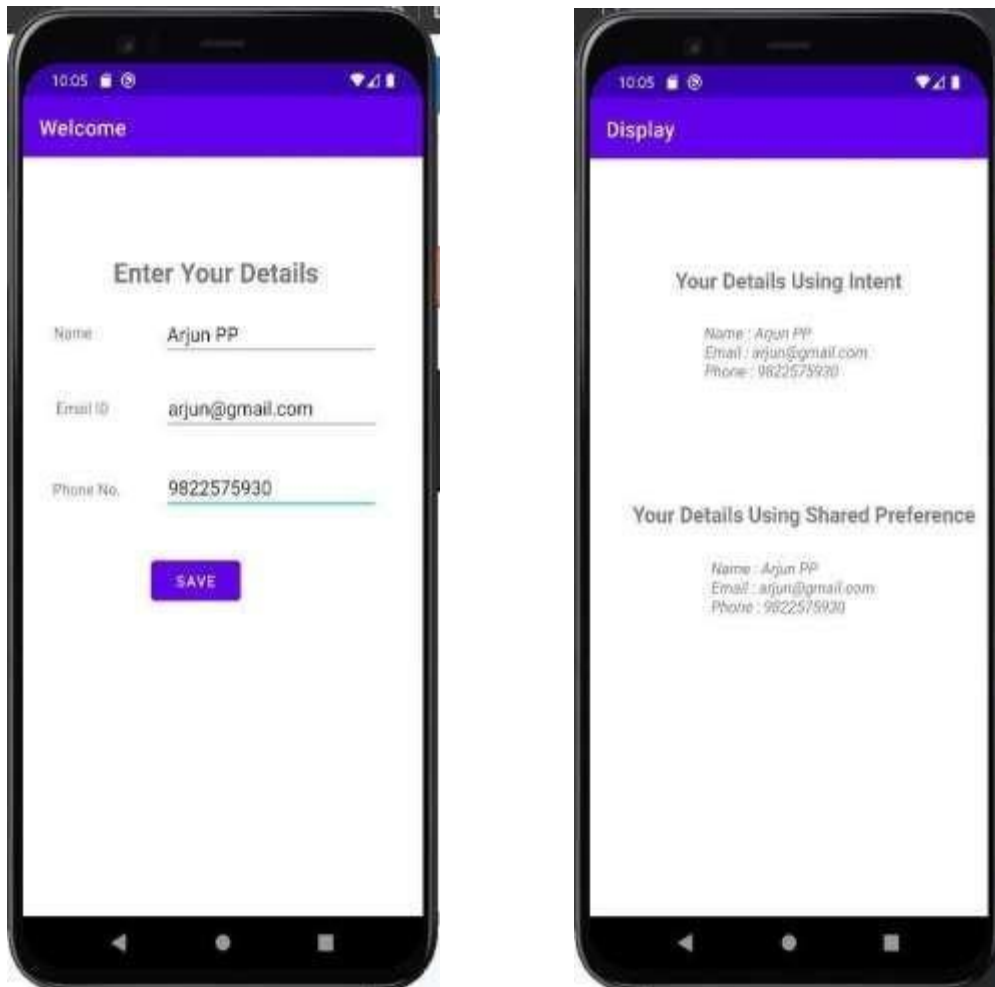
10:05

Welcome

Enter Your Details

Name Arjun PP

Email ID arjun@gmail.com

Phone No. 9822575930

SAVE

10:05

Display

Your Details Using Intent

Name : Arjun PP
Email : arjun@gmail.com
Phone : 9822575930

Your Details Using Shared Preference

Name : Arjun PP
Email : arjun@gmail.com
Phone : 9822575930